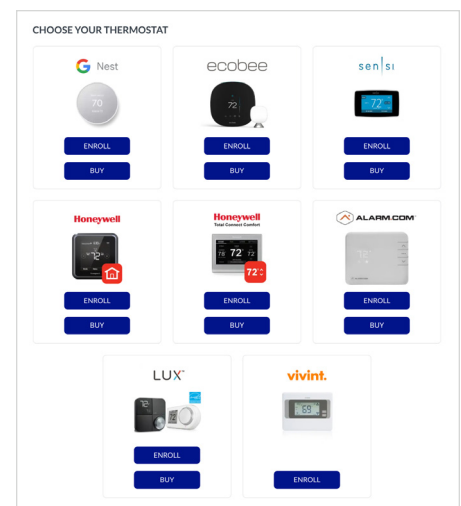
CHOOSE YOUR THERMOSTAT

Nest
70
ENROLL
BUY

ecobee
72
ENROLL
BUY

sen|si
72
ENROLL
BUY

Honeywell
72
ENROLL
BUY

Honeywell
Total Connect Comfort
78 72 72
72
ENROLL
BUY

ALARM.COM
ENROLL
BUY

LUX
ENROLL
BUY

vivint.
69
ENROLL